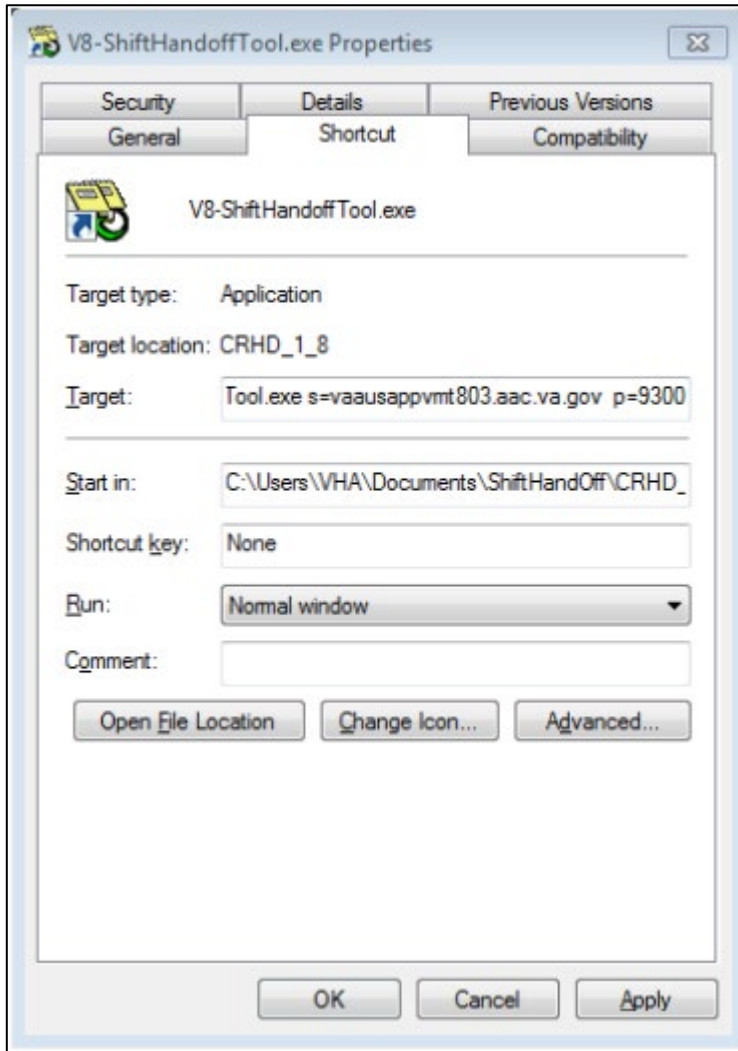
V8-ShiftHandoffTool.exe Properties

Security | Details | Previous Versions
General | Shortcut | Compatibility

V8-ShiftHandoffTool.exe

Target type: Application

Target location: CRHD_1_8

Target: Tool.exe s=vaausappvmt803.aac.va.gov p=9300

Start in: C:\Users\VHA\Documents\ShiftHandOff\CRHD_

Shortcut key: None

Run: Normal window

Comment:

Open File Location
Change Icon...
Advanced...

OK
Cancel
Apply